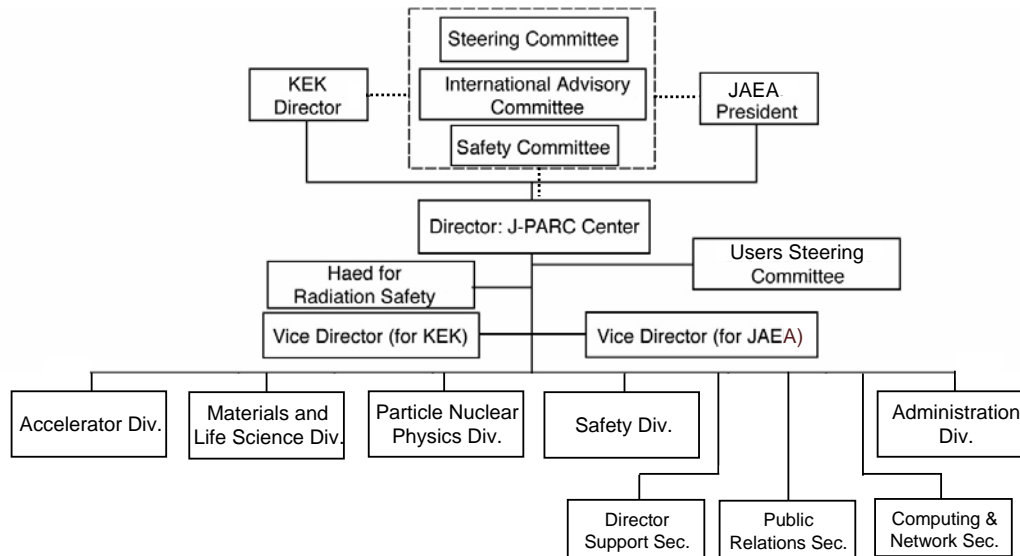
Steering Committee

International Advisory Committee

Safety Committee

KEK Director

JAEA President

Director: J-PARC Center

Users Steering Committee

Haed for Radiation Safety

Vice Director (for KEK)

Vice Director (for JAEA)

Accelerator Div.

Materials and Life Science Div.

Particle Nuclear Physics Div.

Safety Div.

Administration Div.

Director Support Sec.

Public Relations Sec.

Computing & Network Sec.